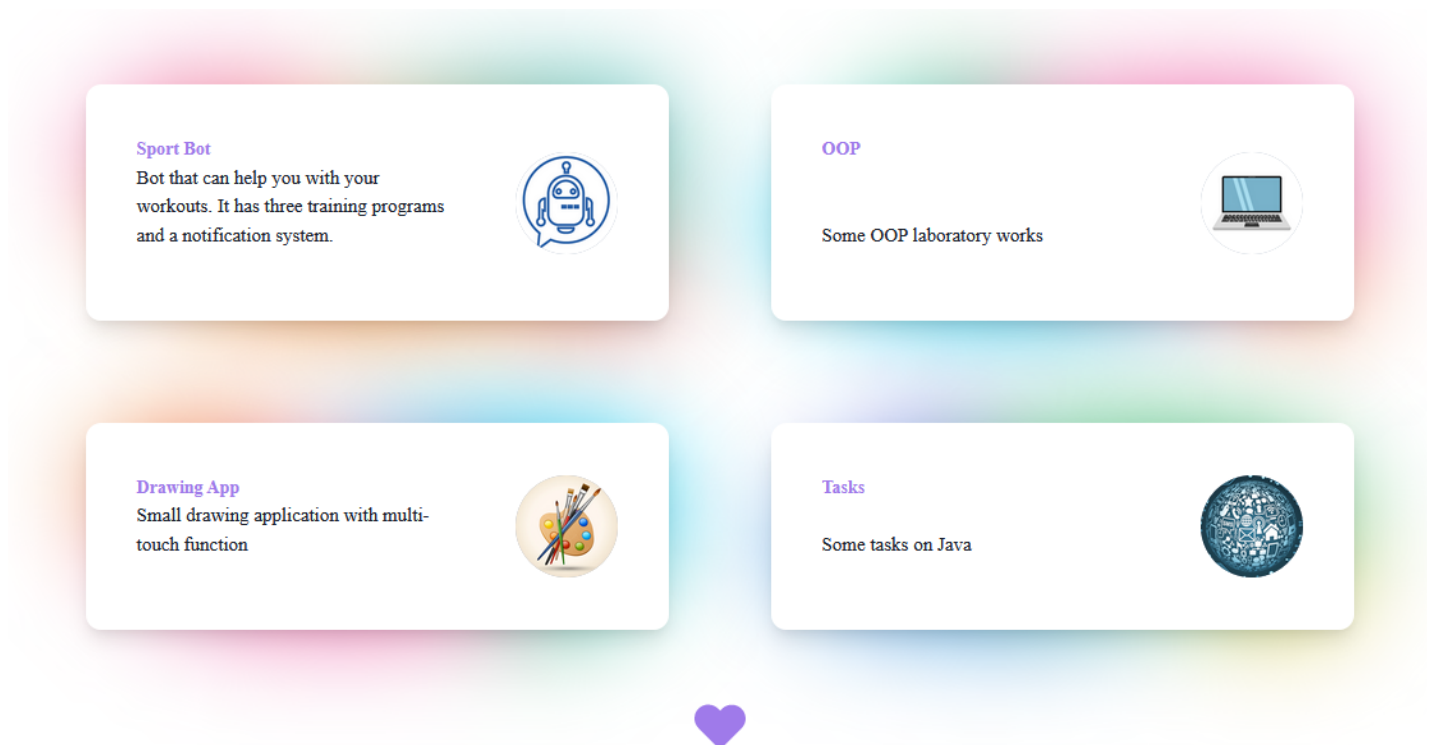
Sport Bot

Bot that can help you with your workouts. It has three training programs and a notification system.

OOP

Some OOP laboratory works

Drawing App

Small drawing application with multi-touch function

Tasks

Some tasks on Java